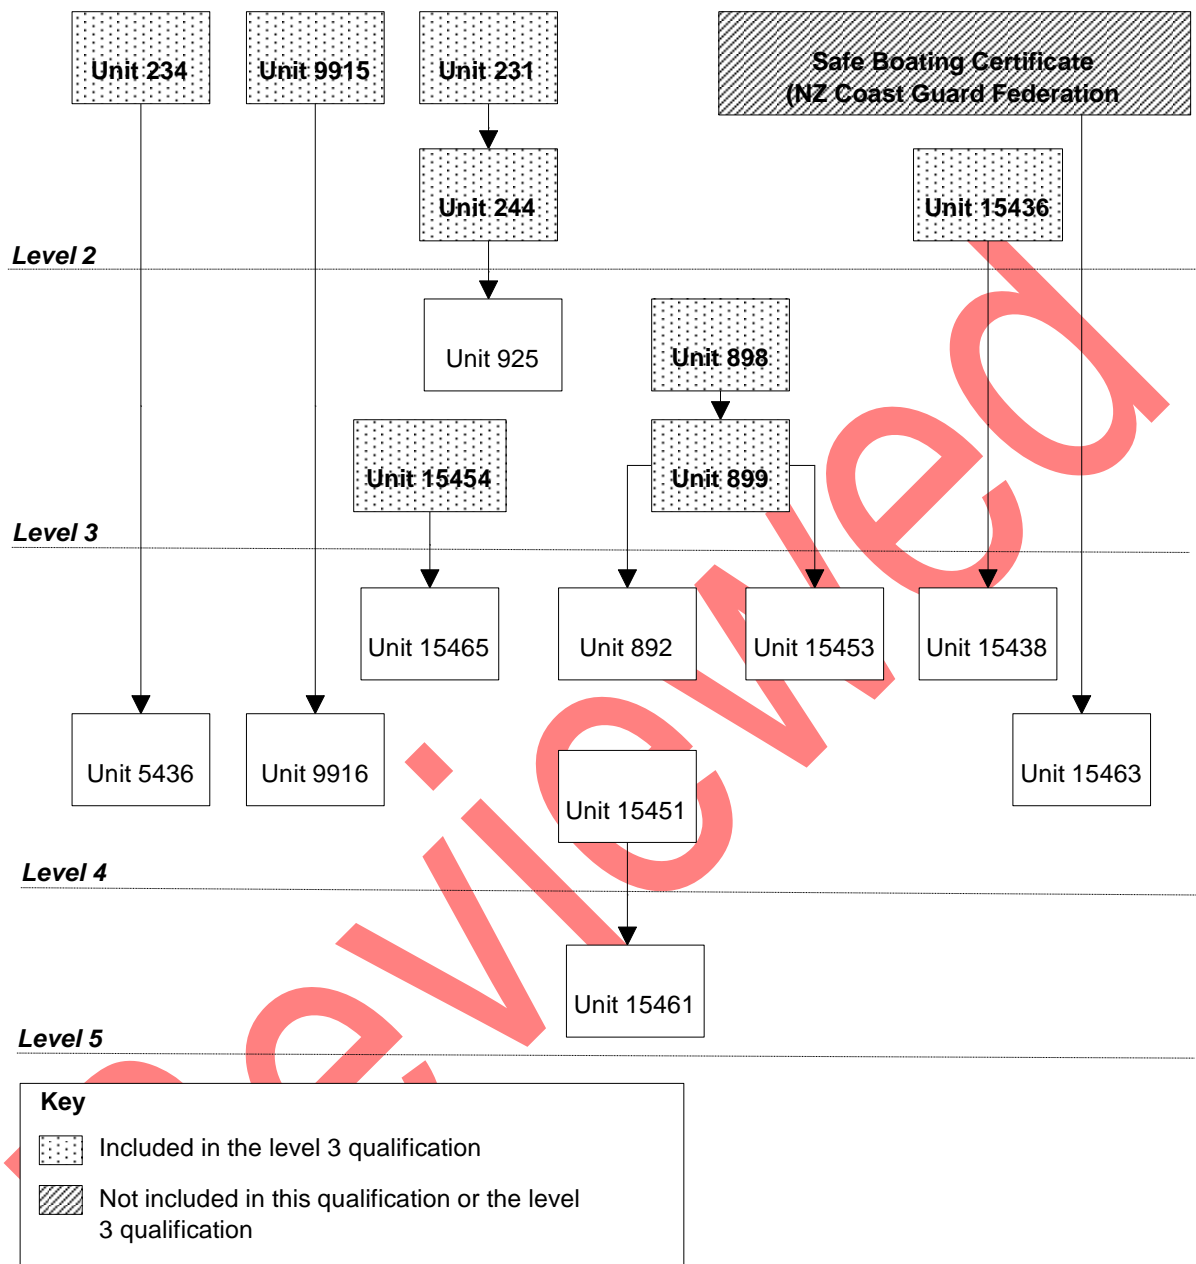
Unit 234

Unit 9915

Unit 231

Safe Boating Certificate (NZ Coast Guard Federation

Unit 244

Unit 15436

Level 2

Unit 925

Unit 898

Unit 15454

Unit 899

Level 3

Unit 15465

Unit 892

Unit 15453

Unit 15438

Unit 5436

Unit 9916

Unit 15451

Unit 15463

Level 4

Unit 15461

Level 5

Key

Included in the level 3 qualification

Not included in this qualification or the level 3 qualification

Reviewed